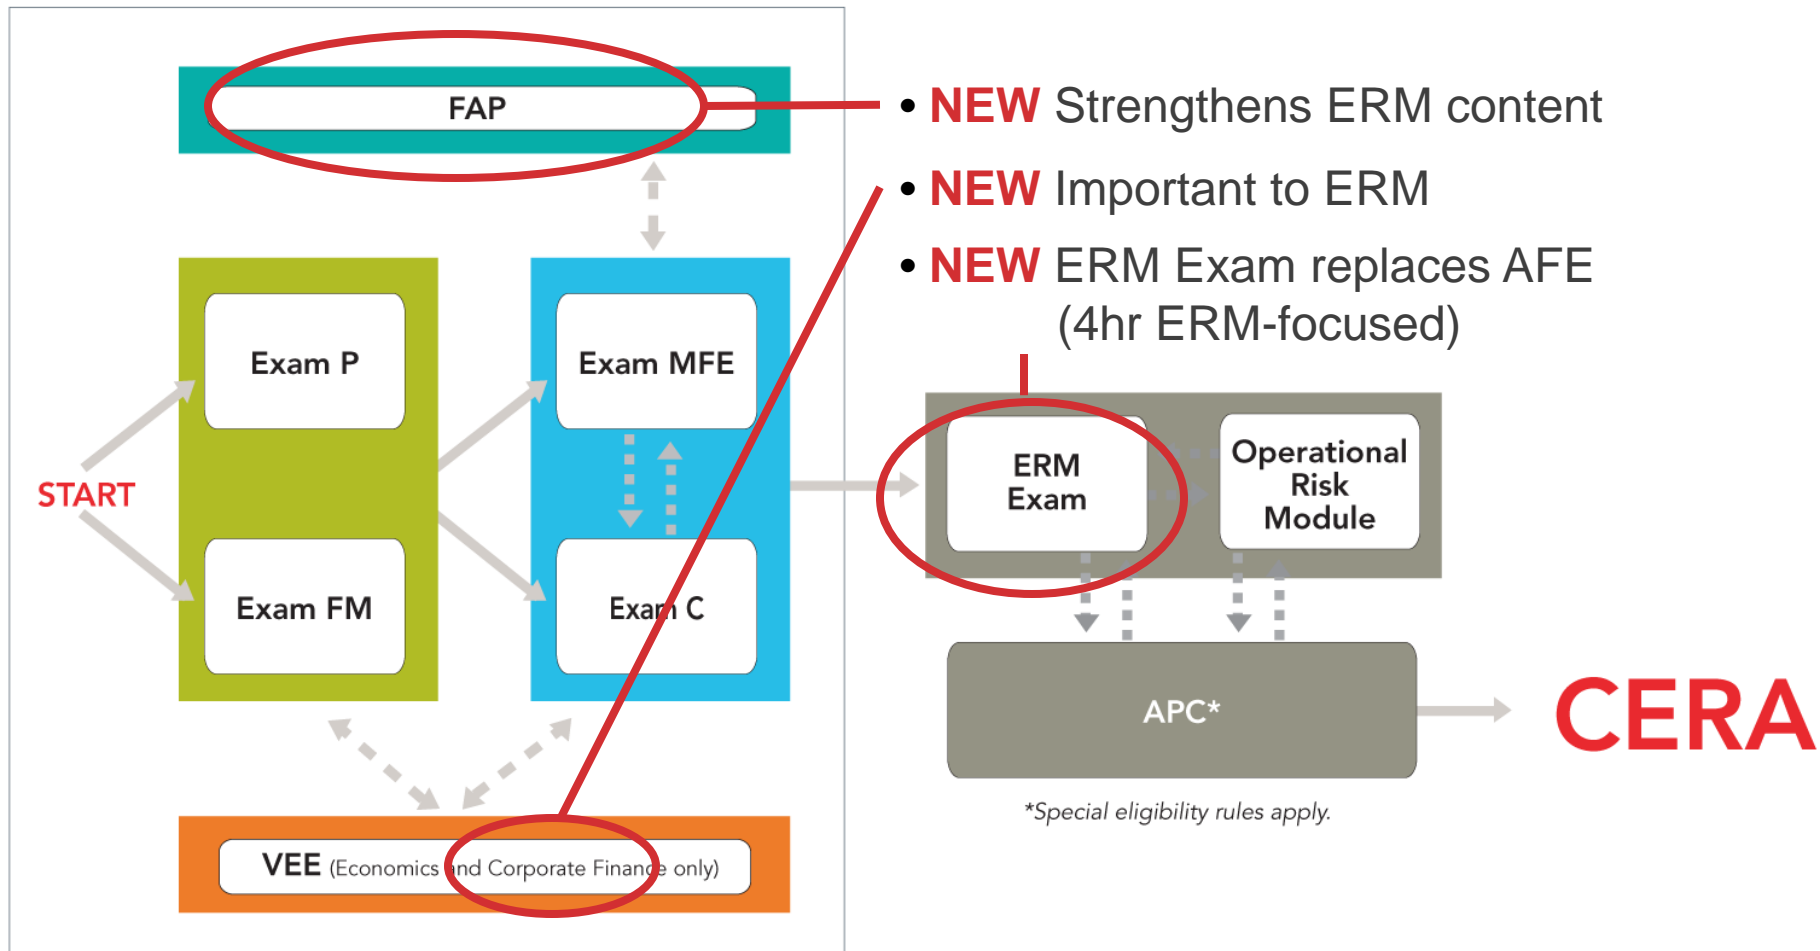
FAP

START

Exam P

Exam FM

Exam MFE

Exam C

VEE (Economics and Corporate Finance only)

• NEW Strengthens ERM content

• NEW Important to ERM

• NEW ERM Exam replaces AFE (4hr ERM-focused)

ERM Exam

Operational Risk Module

APC*

CERA

*Special eligibility rules apply.